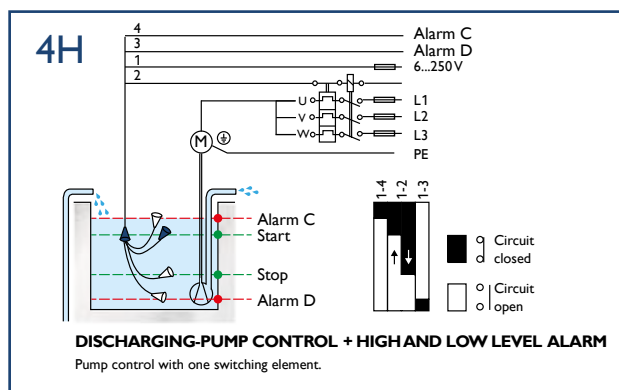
4H

4
3
1
2

Alarm C
Alarm D
6...250 V
U
V
W
L1
L2
L3
M
PE

Alarm C
Start
Stop
Alarm D

1-4
1-2
1-3

Circuit closed

Circuit open

DISCHARGING-PUMP CONTROL + HIGH AND LOW LEVEL ALARM

Pump control with one switching element.